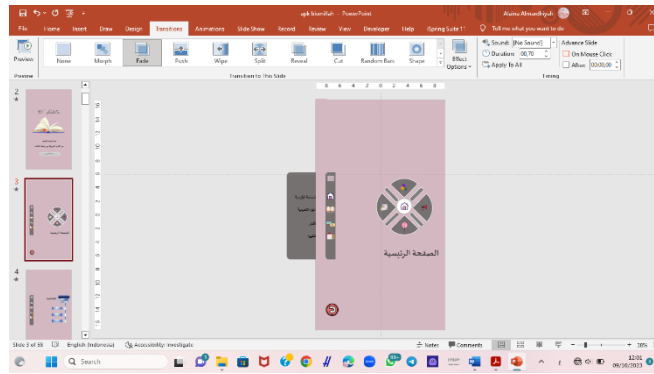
apk bismillah - PowerPoint
Aisma Almardhiyah
File Home Insert Draw Design Transitions Animations Slide Show Record Review View Developer Help Spring Suite 11 Tell me what you want to do
Preview
None Morph Fade Push Wipe Split Reveal Cut Random Bars Shape
Effect Options
Sound: [No Sound]
Duration: 00,70
Apply To All
Advance Slide
On Mouse Click
After: 00:00,00
Preview
Transition to This Slide
Timing
2
3
4
الصفحة الرئيسية
Slide 3 of 88 English (Indonesia) Accessibility: Investigate
Notes Comments
30%
Search
12:01
09/10/2023